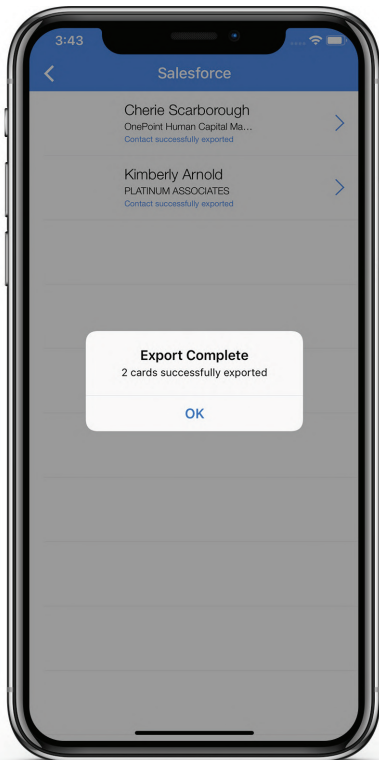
3:43

Salesforce

Cherie Scarborough
OnePoint Human Capital Ma...
Contact successfully exported

Kimberly Arnold
PLATINUM ASSOCIATES
Contact successfully exported

Export Complete
2 cards successfully exported

OK